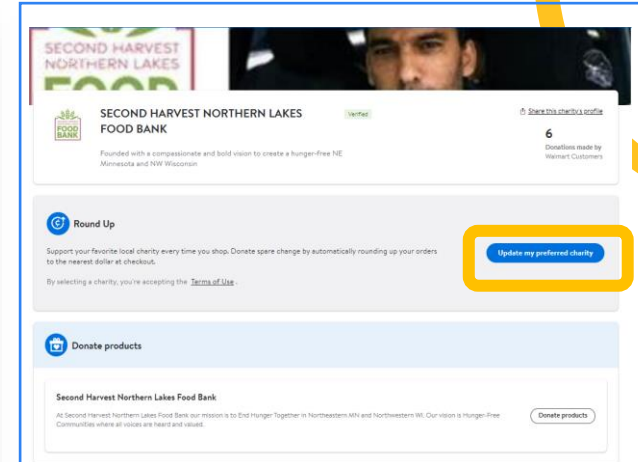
SECOND HARVEST NORTHERN LAKES FOOD

FOOD BANK

SECOND HARVEST NORTHERN LAKES FOOD BANK

Verified

Share this charity's profile

6

Donations made by Walmart Customers

Founded with a compassionate and bold vision to create a hunger-Free NE Minnesota and NW Wisconsin

Round Up

Support your favorite local charity every time you shop. Donate spare change by automatically rounding up your orders to the nearest dollar at checkout.

By selecting a charity, you're accepting the Terms of Use .

Update my preferred charity

Donate products

Second Harvest Northern Lakes Food Bank

At Second Harvest Northern Lakes Food Bank our mission is to End Hunger Together in Northeastern MN and Northwestern WI. Our vision is Hunger-Free Communities where all voices are heard and valued.

Donate products